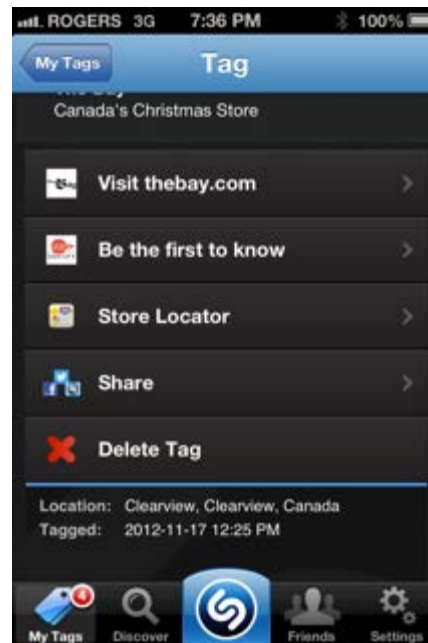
ROGERS 3G 7:36 PM 100%

My Tags

Tag

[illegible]
Canada's Christmas Store

Visit thebay.com

Be the first to know

Store Locator

Share

Delete Tag

Location: Clearview, Clearview, Canada
Tagged: 2012-11-17 12:25 PM

4

My Tags

Discover

Friends

Settings